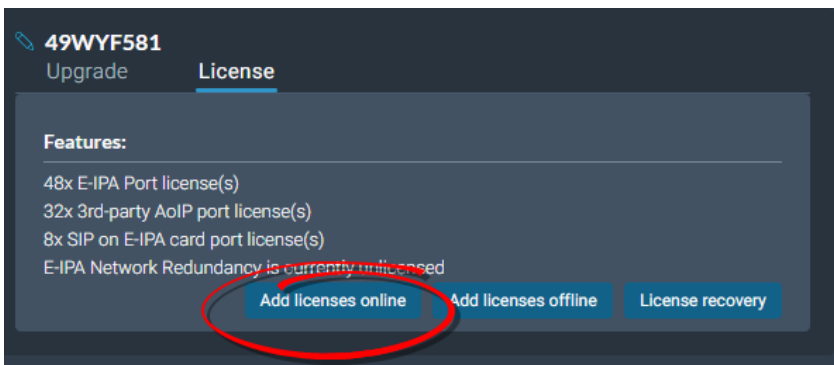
49WYF581
Upgrade License

Features:

48x E-IPA Port license(s)
32x 3rd-party AoIP port license(s)
8x SIP on E-IPA card port license(s)
E-IPA Network Redundancy is currently unlicensed

Add licenses online Add licenses offline License recovery